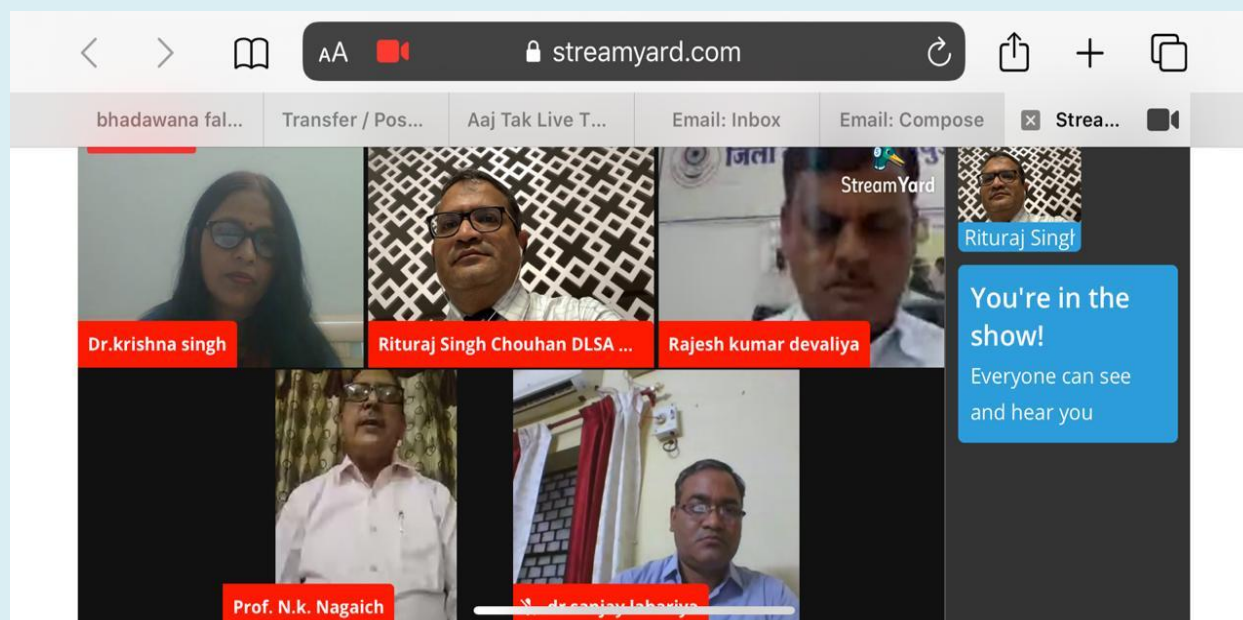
AA streamyard.com

bhadawana fal... | Transfer / Pos... | Aaj Tak Live T... | Email: Inbox | Email: Compose | Strea...

जिला

StreamYard

Rituraj Singl

Dr.krishna singh

Rituraj Singh Chouhan DLSA ...

Rajesh kumar devaliya

You're in the show!
Everyone can see and hear you

Prof. N.k. Nagaich

dr sanjay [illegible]